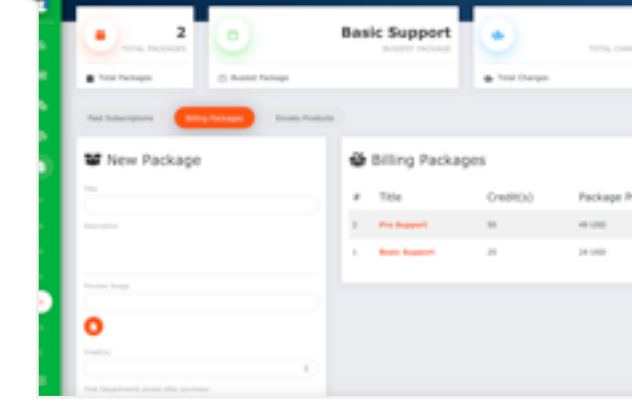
2
TOTAL PACKAGES
Total Packages

Basic Support
BUSIEST PACKAGE
Busiest Package

TOTAL CHA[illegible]
Total Charges

Paid Subscriptions
Billing Packages
Envato Products

New Package
Title
Description
Preview Image
Credit(s)
Chat Departments access after purchase

Billing Packages

| # | Title | Credit(s) | Package P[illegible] |
|---|---|---|---|
| 2 | Pro Support | 50 | 48 USD |
| 1 | Basic Support | 25 | 24 USD |